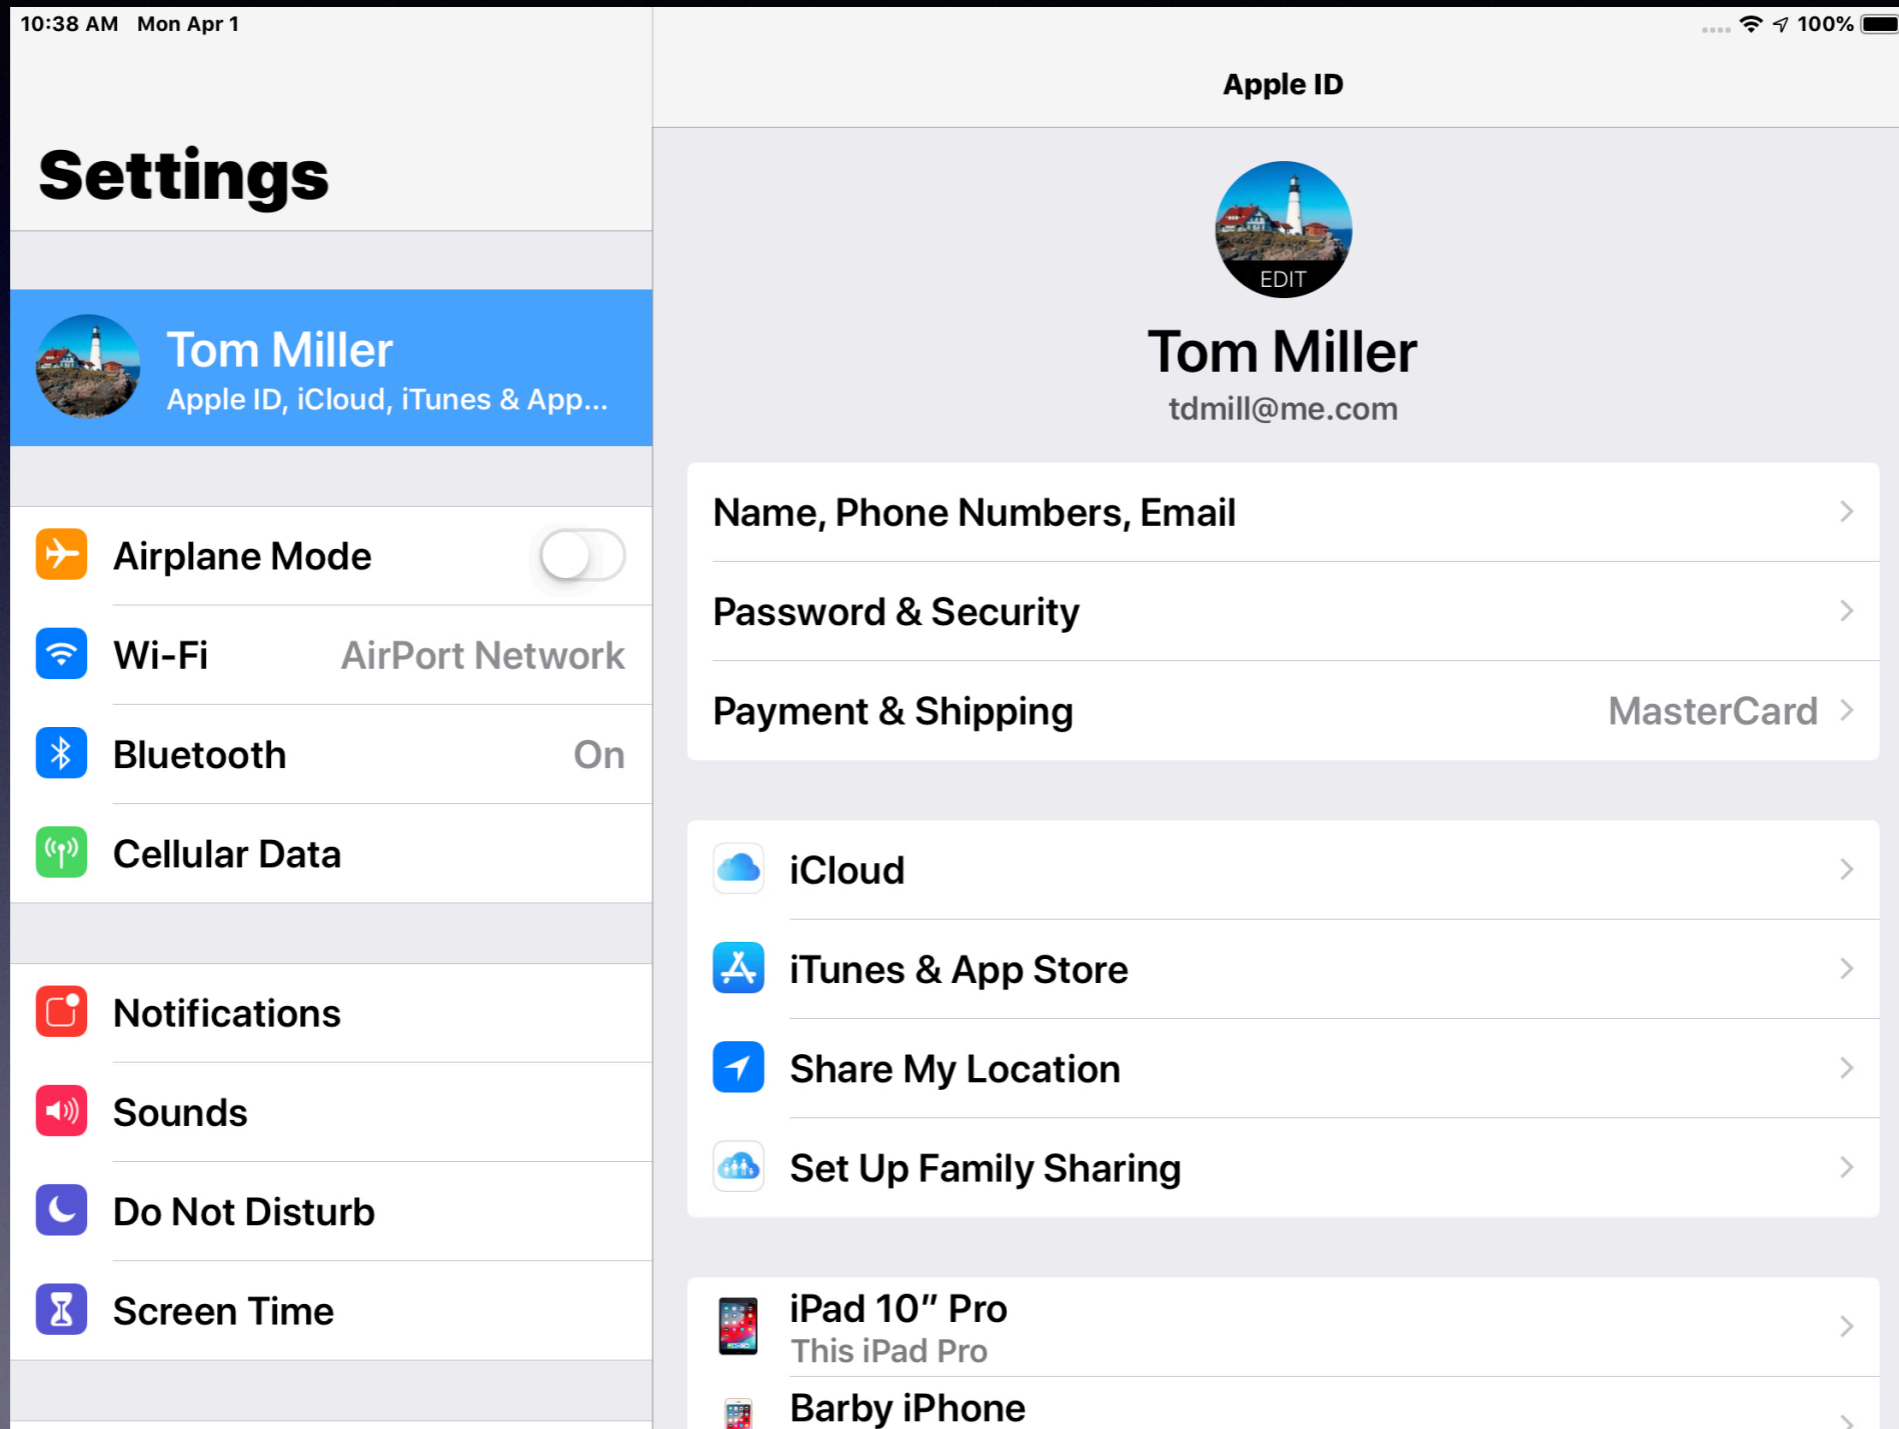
10:38 AM Mon Apr 1

100%

Settings

Tom Miller
Apple ID, iCloud, iTunes & App...

Airplane Mode

Wi-Fi AirPort Network

Bluetooth On

Cellular Data

Notifications

Sounds

Do Not Disturb

Screen Time

Apple ID

EDIT

Tom Miller
tdmill@me.com

Name, Phone Numbers, Email

Password & Security

Payment & Shipping MasterCard

iCloud

iTunes & App Store

Share My Location

Set Up Family Sharing

iPad 10″ Pro
This iPad Pro

Barby iPhone